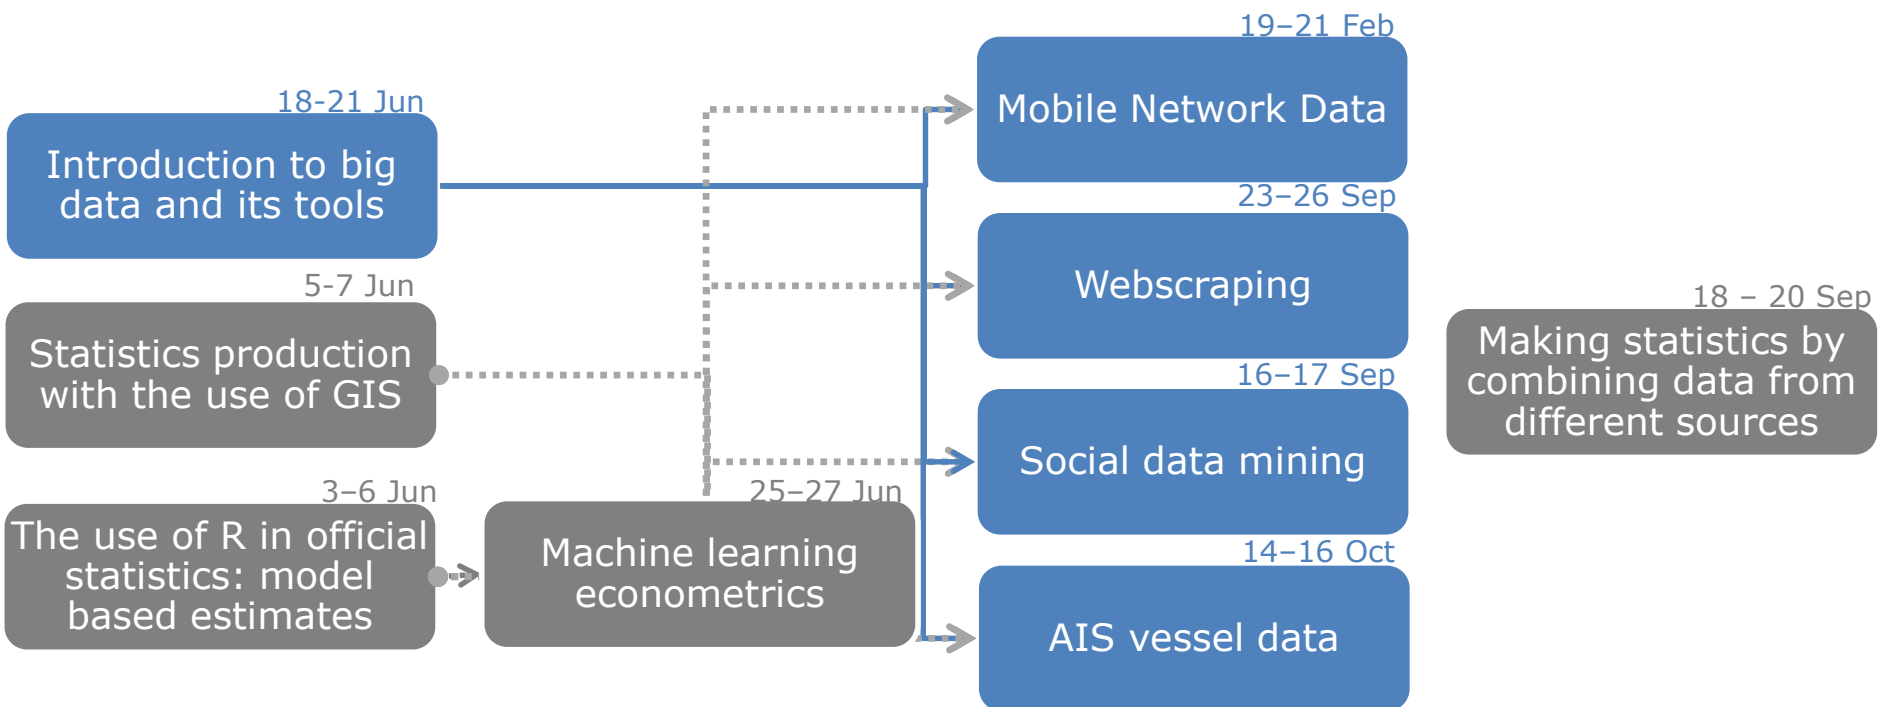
18-21 Jun
Introduction to big data and its tools

5-7 Jun
Statistics production with the use of GIS

3–6 Jun
The use of R in official statistics: model based estimates

25–27 Jun
Machine learning econometrics

19–21 Feb
Mobile Network Data

23–26 Sep
Webscraping

16–17 Sep
Social data mining

14–16 Oct
AIS vessel data

18 – 20 Sep
Making statistics by combining data from different sources